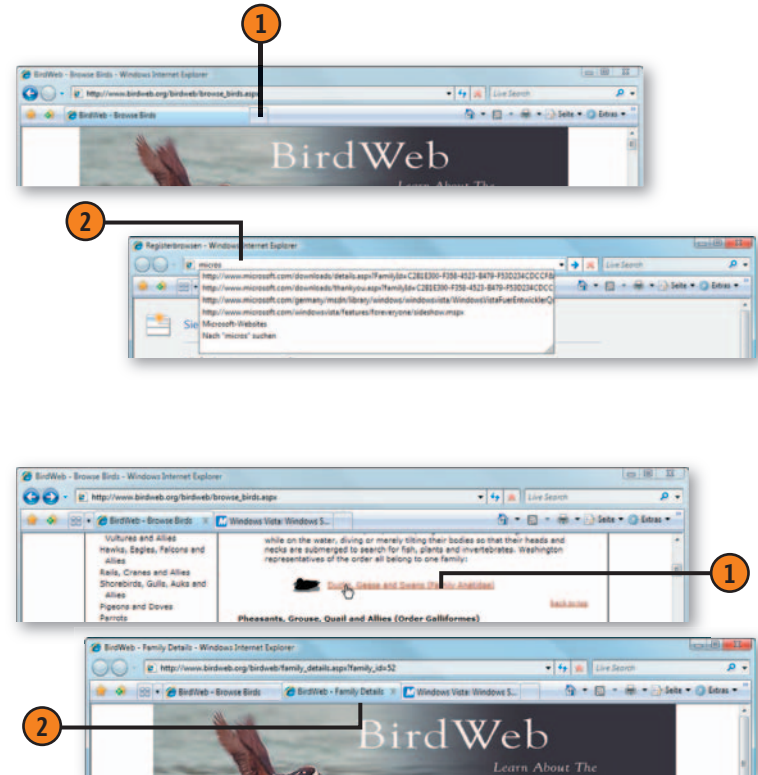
1

BirdWeb - Browse Birds - Windows Internet Explorer

http://www.birdweb.org/birdweb/browse_birds.aspx

Live Search

BirdWeb - Browse Birds

Seite ▾ Extras ▾

BirdWeb

Learn About The

2

Registerbrowsen - Windows Internet Explorer

micros

Live Search

http://www.microsoft.com/downloads/details.aspx?FamilyId=C2B1E300-F358-4523-B479-F53D234CDCCF&

http://www.microsoft.com/downloads/thankyou.aspx?familyId=C2B1E300-F358-4523-B479-F53D234CDCC

http://www.microsoft.com/germany/msdn/library/windows/windowsvista/WindowsVistaFuerEntwicklerQ

http://www.microsoft.com/windowsvista/features/foreveryone/sideshow.mspx

Microsoft-Websites

Nach "micros" suchen

Seite ▾ Extras ▾

Sie

BirdWeb - Browse Birds - Windows Internet Explorer

http://www.birdweb.org/birdweb/browse_birds.aspx

Live Search

BirdWeb - Browse Birds

Windows Vista: Windows S...

Seite ▾ Extras ▾

Vultures and Allies
Hawks, Eagles, Falcons and Allies
Rails, Cranes and Allies
Shorebirds, Gulls, Auks and Allies
Pigeons and Doves
Parrots

while on the water, diving or merely tilting their bodies so that their heads and necks are submerged to search for fish, plants and invertebrates. Washington representatives of the order all belong to one family:

Ducks, Geese and Swans (Family Anatidae)

1

back to top

Pheasants, Grouse, Quail and Allies (Order Galliformes)

BirdWeb - Family Details - Windows Internet Explorer

http://www.birdweb.org/birdweb/family_details.aspx?family_id=52

Live Search

BirdWeb - Browse Birds

BirdWeb - Family Details

Windows Vista: Windows S...

Seite ▾ Extras ▾

2

BirdWeb

Learn About The